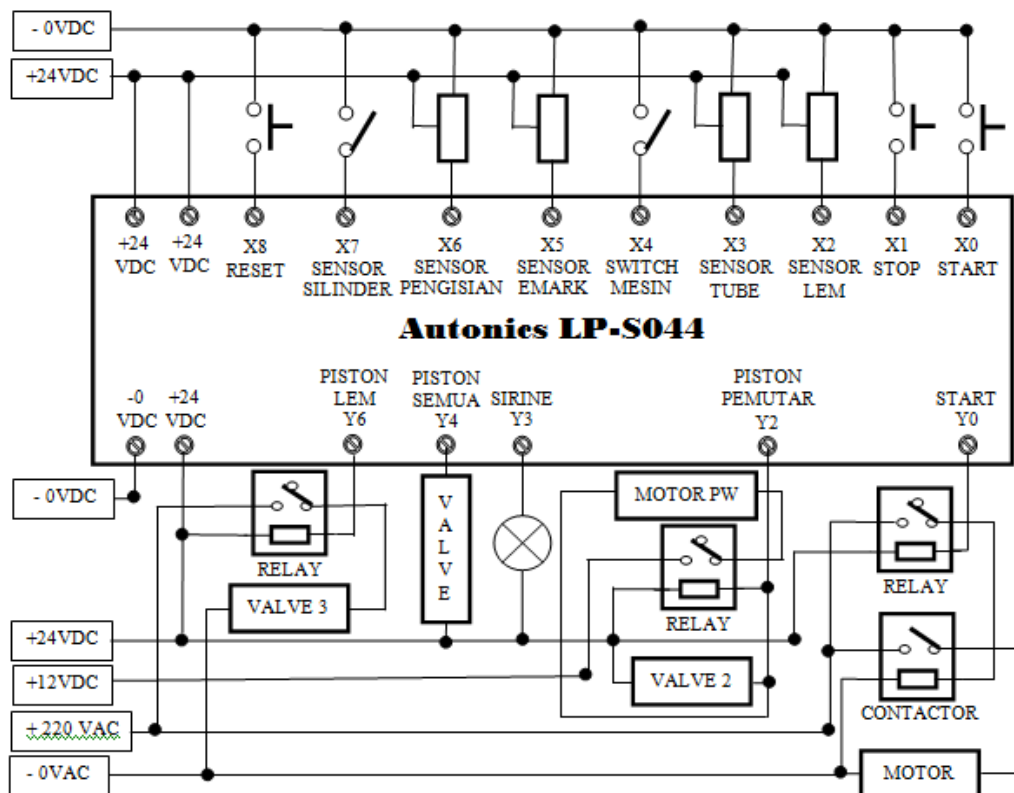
- 0VDC

+24VDC

+24 VDC

+24 VDC

X8 RESET

X7 SENSOR SILINDER

X6 SENSOR PENGISIAN

X5 SENSOR EMARK

X4 SWITCH MESIN

X3 SENSOR TUBE

X2 SENSOR LEM

X1 STOP

X0 START

Autonics LP-S044

-0 VDC

+24 VDC

PISTON LEM Y6

PISTON SEMUA Y4

SIRINE Y3

PISTON PEMUTAR Y2

START Y0

- 0VDC

RELAY

VALVE 3

V A L V E

MOTOR PW

RELAY

VALVE 2

RELAY

CONTACTOR

MOTOR

+24VDC

+12VDC

+ 220 VAC

- 0VAC